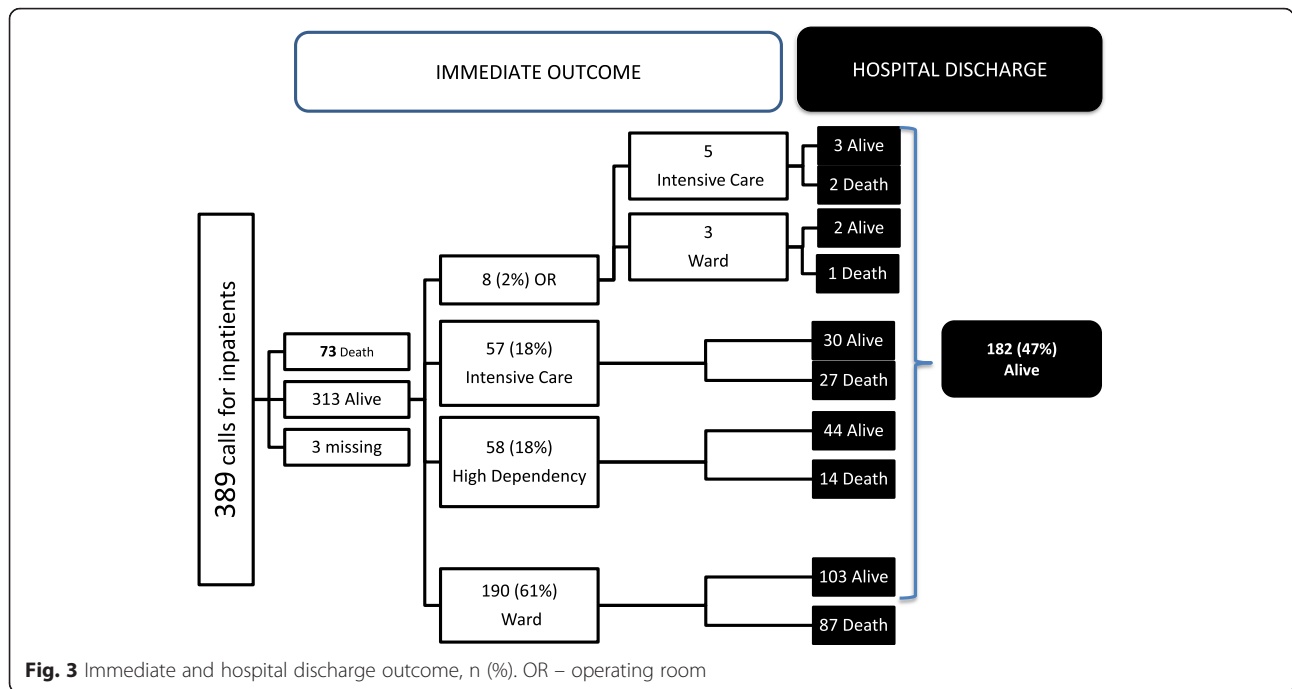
IMMEDIATE OUTCOME

HOSPITAL DISCHARGE

389 calls for inpatients

73 Death

313 Alive

3 missing

8 (2%) OR

5
Intensive Care

3 Alive

2 Death

3
Ward

2 Alive

1 Death

57 (18%)
Intensive Care

30 Alive

27 Death

58 (18%)
High Dependency

44 Alive

14 Death

190 (61%)
Ward

103 Alive

87 Death

182 (47%)
Alive

Fig. 3 Immediate and hospital discharge outcome, n (%). OR – operating room